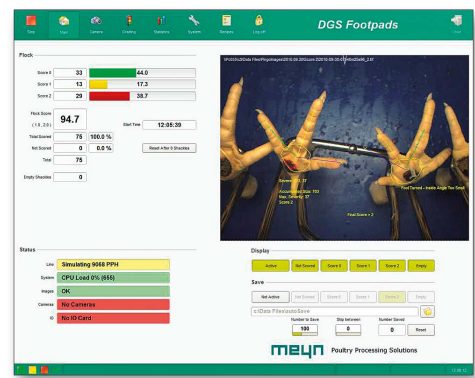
Stop Main Camera Grading Statistics System Sample Log off

DGS Footpads

Close

Flock

Score 0 33 44.0
Score 1 13 17.3
Score 2 29 38.7

Flock Score 94.7
( 1.0 , 2.0 )

Start Time 12:05:39

Total Scored 75 100.0 %
Not Scored 0 0.0 %

Reset After 0 Shackles

Total 75

Empty Shackles 0

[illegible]

Score = 37
Accumulated Size: 193
Max. Severity: 37
Score 2

Foot Turned - Inside Angle Too Small

Foot Score = 2

Status

Line Simulating 9068 PPH
System CPU Load 0% (655)
Images OK
Cameras No Cameras
IO No IO Card

Display

Active Not Scored Score 0 Score 1 Score 2 Empty

Save

Not Active Not Scored Score 0 Score 1 Score 2 Empty

c:\Data Files\usmSave

Number to Save 100
Skip between 0
Number Saved 0
Reset

meyn Poultry Processing Solutions

12:06:12